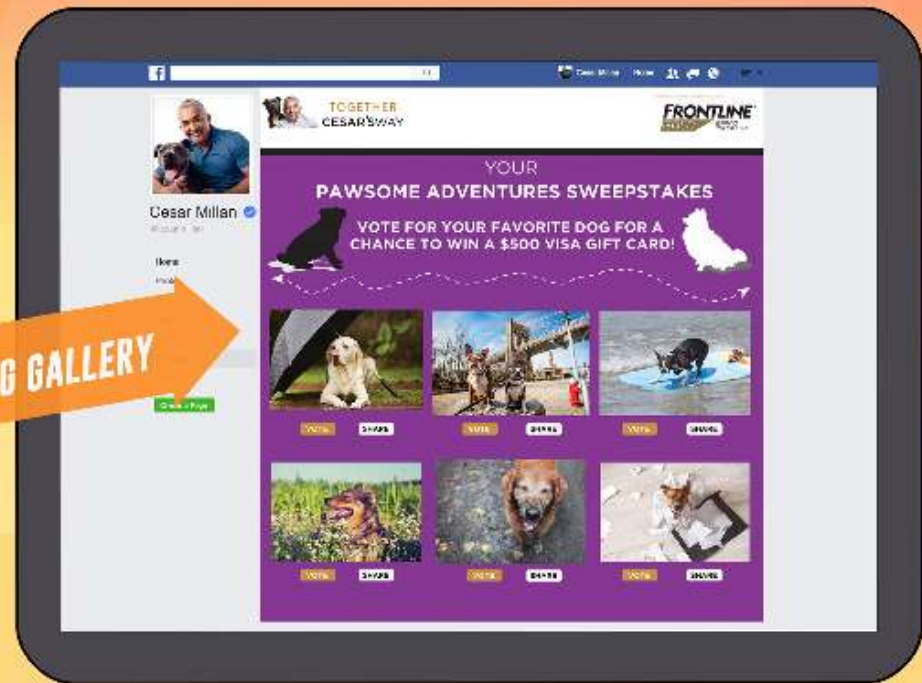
Cesar Millan Home

TOGETHER CESAR'S WAY

FRONTLINE

Cesar Millan

Home

G GALLERY

YOUR

PAWSOME ADVENTURES SWEEPSTAKES

VOTE FOR YOUR FAVORITE DOG FOR A CHANCE TO WIN A $500 VISA GIFT CARD!

VOTE SHARE

VOTE SHARE

VOTE SHARE

VOTE SHARE

VOTE SHARE

VOTE SHARE